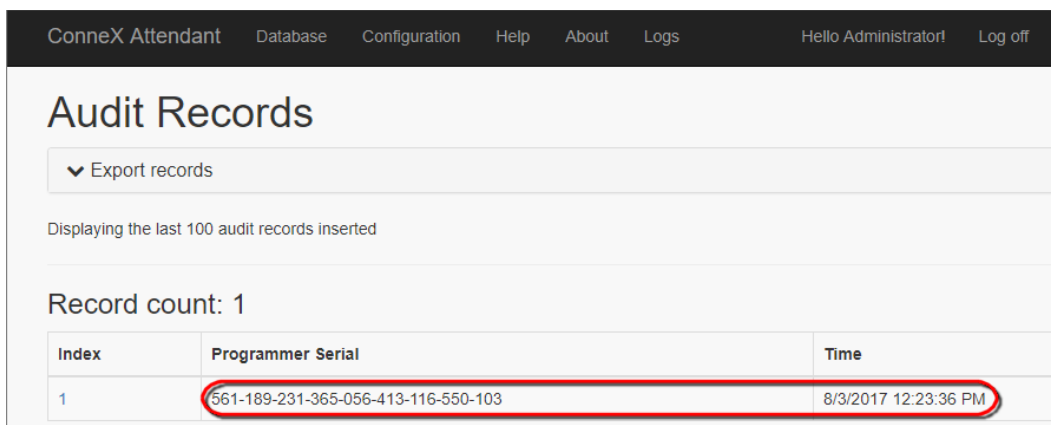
ConneX Attendant Database Configuration Help About Logs Hello Administrator! Log off

Audit Records

Export records

Displaying the last 100 audit records inserted

Record count: 1

| Index | Programmer Serial | Time |
|---|---|---|
| 1 | 561-189-231-365-056-413-116-550-103 | 8/3/2017 12:23:36 PM |